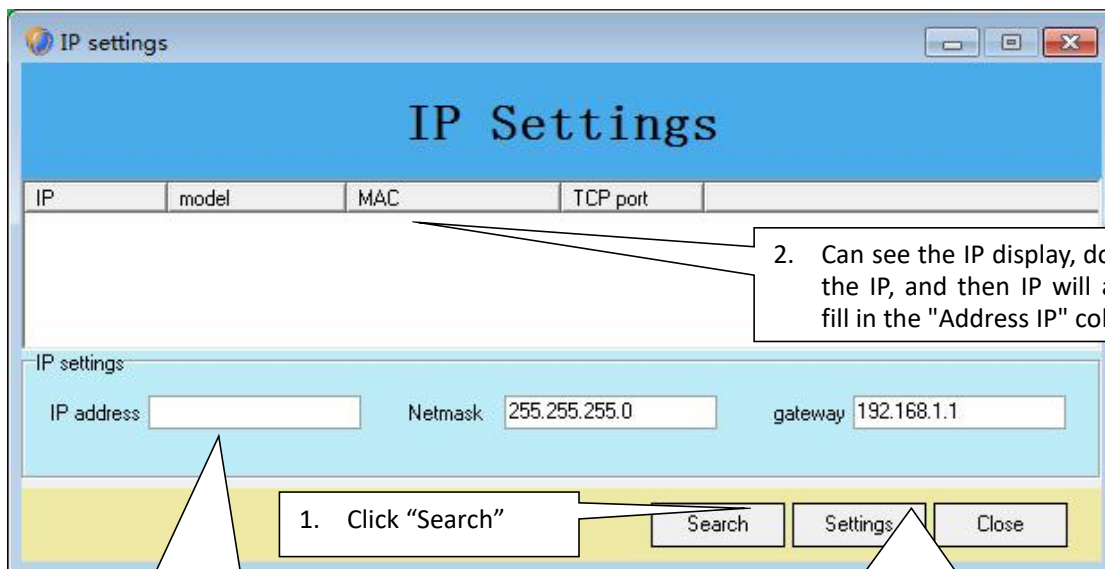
IP settings

IP Settings

| IP | model | MAC | TCP port |
|---|---|---|---|

2. Can see the IP display, do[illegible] the IP, and then IP will a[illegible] fill in the "Address IP" co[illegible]

IP settings

IP address

Netmask 255.255.255.0

gateway 192.168.1.1

1. Click “Search”

Search

Settings

Close